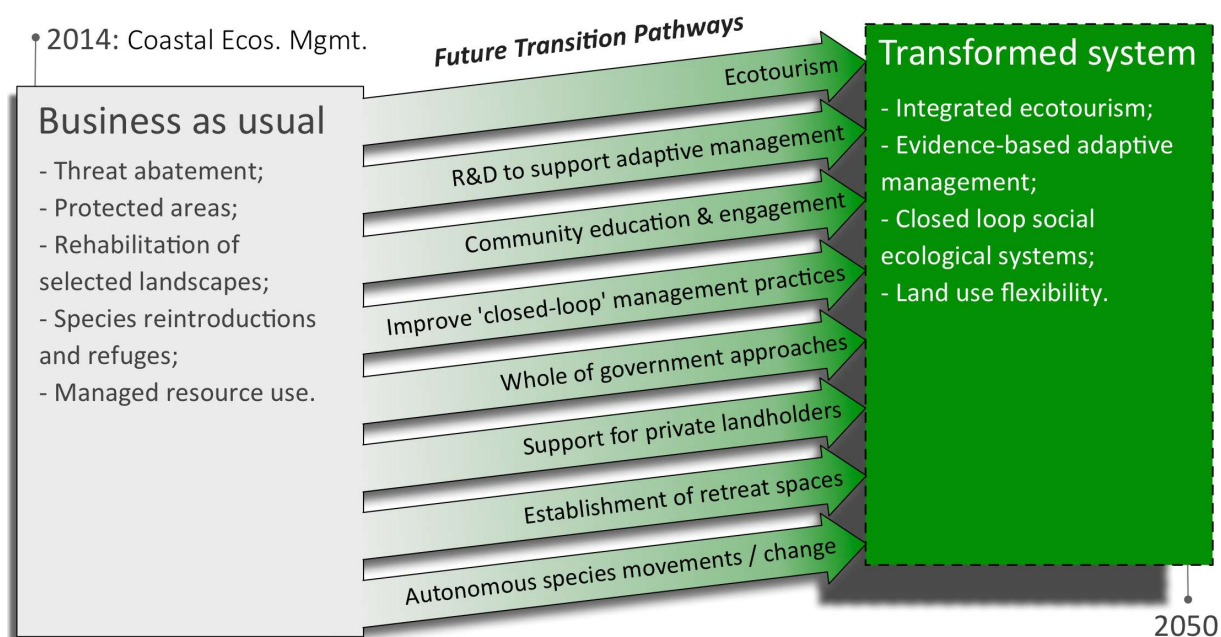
2014: Coastal Ecos. Mgmt.

Future Transition Pathways

Business as usual

- Threat abatement;
- Protected areas;
- Rehabilitation of selected landscapes;
- Species reintroductions and refuges;
- Managed resource use.

Ecotourism

R&D to support adaptive management

Community education & engagement

Improve 'closed-loop' management practices

Whole of government approaches

Support for private landholders

Establishment of retreat spaces

Autonomous species movements / change

Transformed system

- Integrated ecotourism;
- Evidence-based adaptive management;
- Closed loop social ecological systems;
- Land use flexibility.

2050